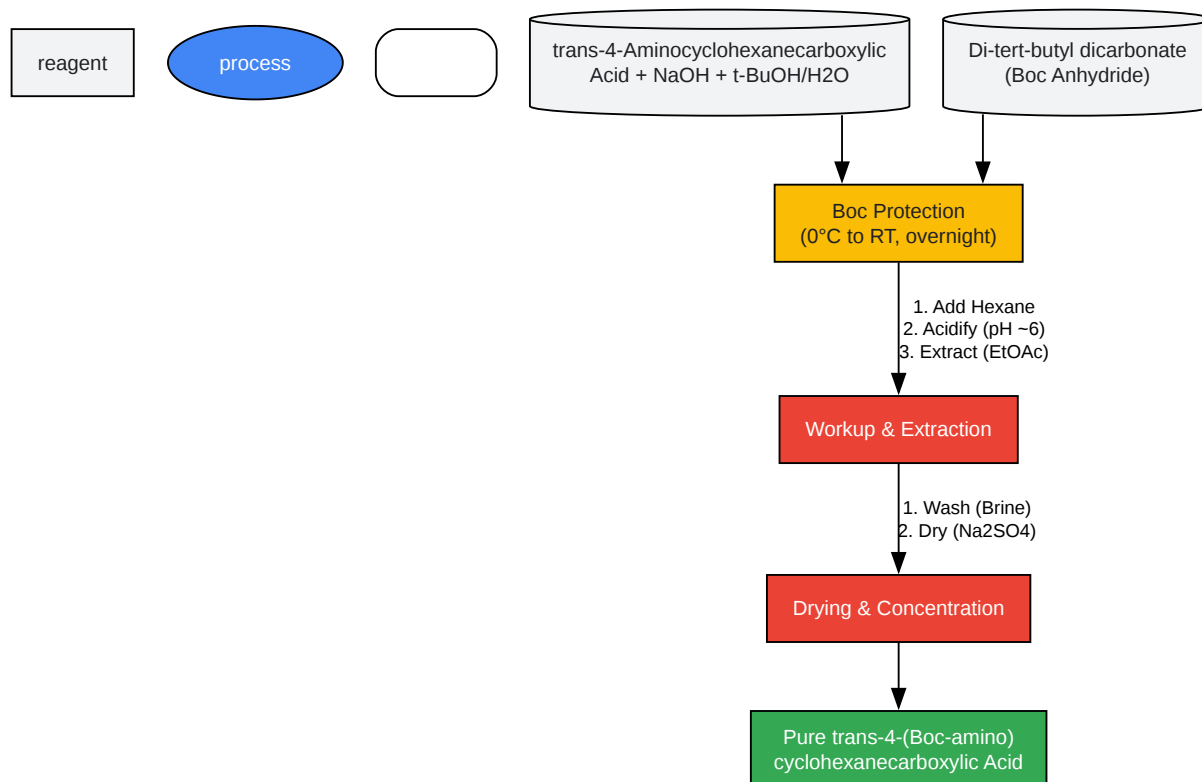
reagent

process

trans-4-Aminocyclohexanecarboxylic Acid + NaOH + t-BuOH/H2O

Di-tert-butyl dicarbonate (Boc Anhydride)

Boc Protection (0°C to RT, overnight)

1. Add Hexane
2. Acidify (pH ~6)
3. Extract (EtOAc)

Workup & Extraction

1. Wash (Brine)
2. Dry (Na2SO4)

Drying & Concentration

Pure trans-4-(Boc-amino) cyclohexanecarboxylic Acid